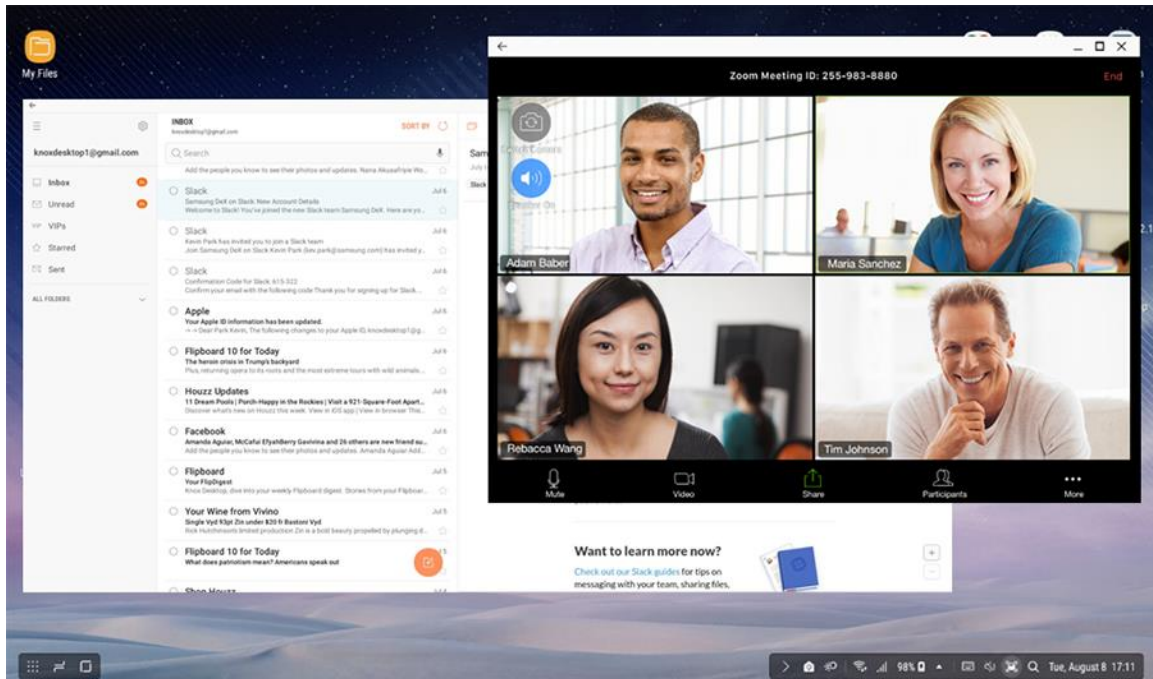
My Files

INBOX
knoxdesktop1@gmail.com
SORT BY

knoxdesktop1@gmail.com

Q Search

Inbox
Unread
VIPs
Starred
Sent

ALL FOLDERS

Add the people you know to see their photos and updates. Nana Akuaafraw Wo...

Slack
Samsung Dell on Slack: New Account Details
Welcome to Slack! You've joined the new Slack team Samsung DeX. Here are yo...
Jul 6

Slack
Kevin Park has invited you to join a Slack team
Join Samsung DeX on Slack Kevin Park (kev.park@samsung.com) has invited y...
Jul 6

Slack
Confirmation Code for Slack: 615-322
Confirm your email with the following code Thank you for signing up for Slack...
Jul 6

Apple
Your Apple ID information has been updated.
Dear Park Kevin, The following changes to your Apple ID, knoxdesktop1@g...
Jul 6

Flipboard 10 for Today
The heroin crisis in Trump's backyard
Plus, returning opera to its roots and the most extreme tours with wild animals...
Jul 6

Houzz Updates
11 Dream Pools | Porch-Happy in the Rockies | Visit a 921-Square-Foot Apart...
Discover what's new on Houzz this week. View in iOS app | View in browser This...
Jul 6

Facebook
Amanda Aguiar, McCafai EfyahBerry Gavivina and 26 others are new friend su...
Add the people you know to see their photos and updates. Amanda Aguiar Add...
Jul 5

Flipboard
Your FlipDigest
Knox Desktop, dive into your weekly Flipboard digest. Stories from your Flipboar...
Jul 5

Your Wine from Vivino
Single Vyd 93pt Zin under $20 ft Bastoni Vyd
Rick Hutchinson's limited production Zin is a bold beauty propelled by plunging d...
Jul 5

Flipboard 10 for Today
What does patriotism mean? Americans speak out

Shop Houzz

Zoom Meeting ID: 255-983-8880
End

Adam Baber
Maria Sanchez
Rebecca Wang
Tim Johnson

Mute
Video
Share
Participants
More

Want to learn more now?
Check out our Slack guides for tips on messaging with your team, sharing files,

98%
Tue, August 8 17:11